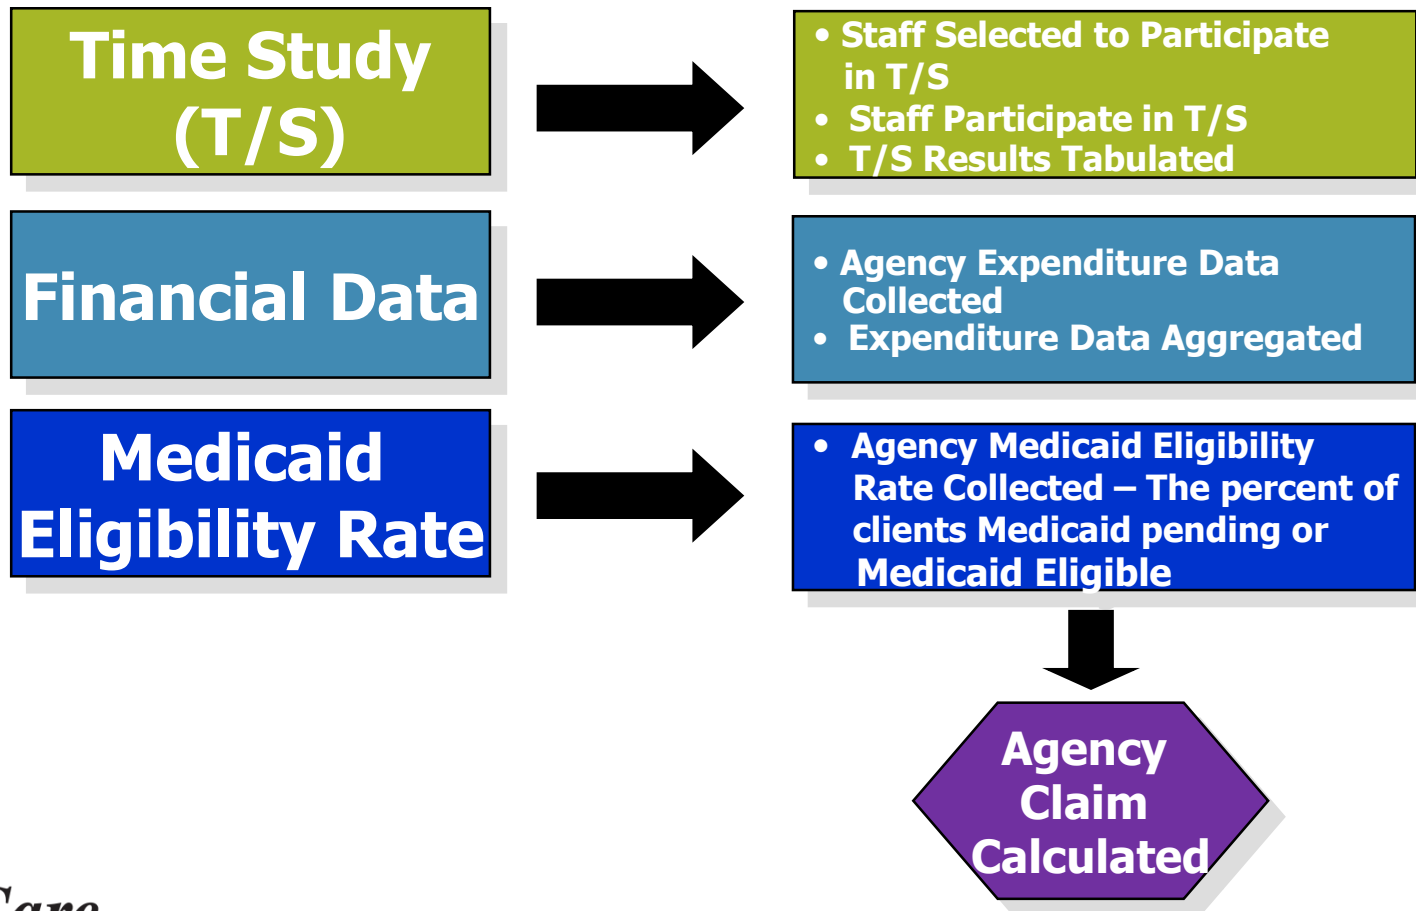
Time Study (T/S)

• Staff Selected to Participate in T/S
• Staff Participate in T/S
• T/S Results Tabulated

Financial Data

• Agency Expenditure Data Collected
• Expenditure Data Aggregated

Medicaid Eligibility Rate

• Agency Medicaid Eligibility Rate Collected – The percent of clients Medicaid pending or Medicaid Eligible

Agency Claim Calculated

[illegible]